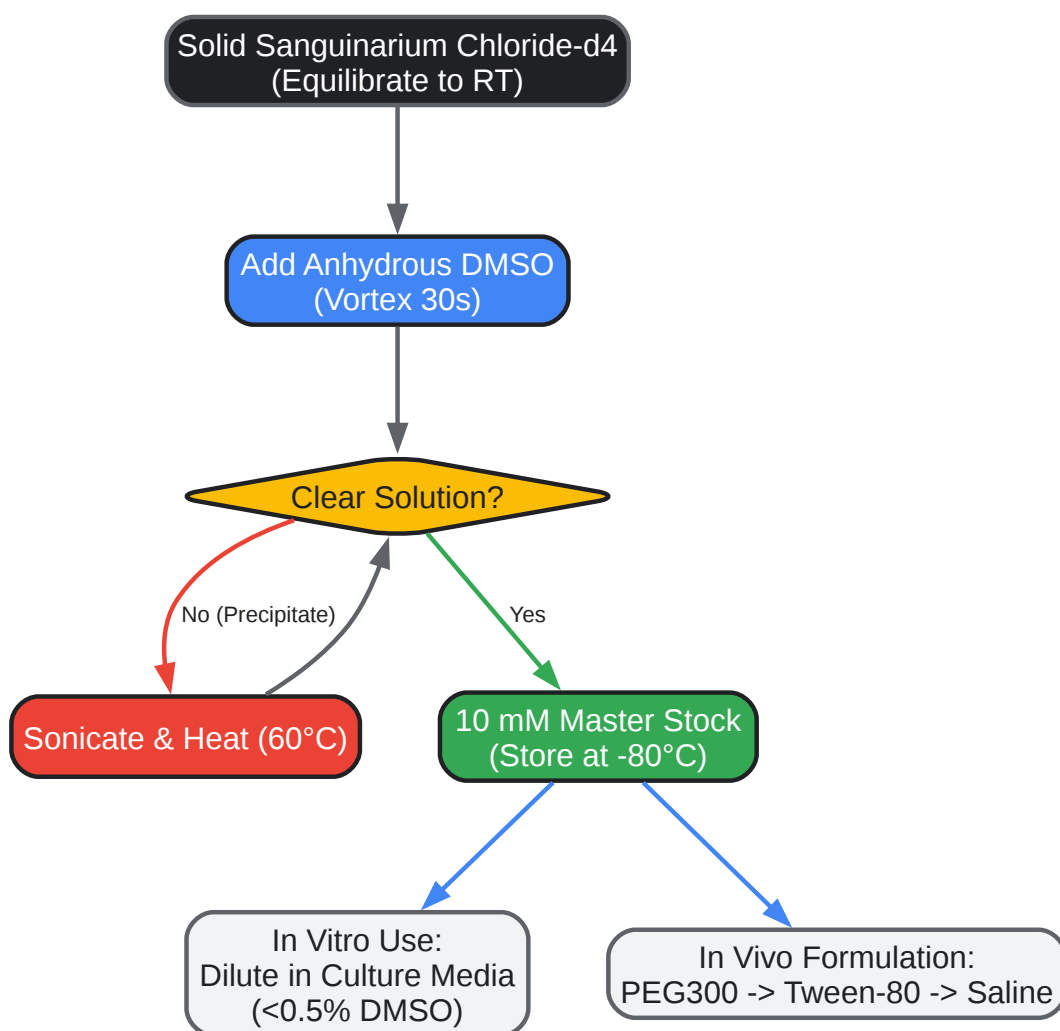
Solid Sanguinarium Chloride-d4
(Equilibrate to RT)

Add Anhydrous DMSO
(Vortex 30s)

Clear Solution?

No (Precipitate)

Yes

Sonicate & Heat (60°C)

10 mM Master Stock
(Store at -80°C)

In Vitro Use:
Dilute in Culture Media
(<0.5% DMSO)

In Vivo Formulation:
PEG300 -> Tween-80 -> Saline